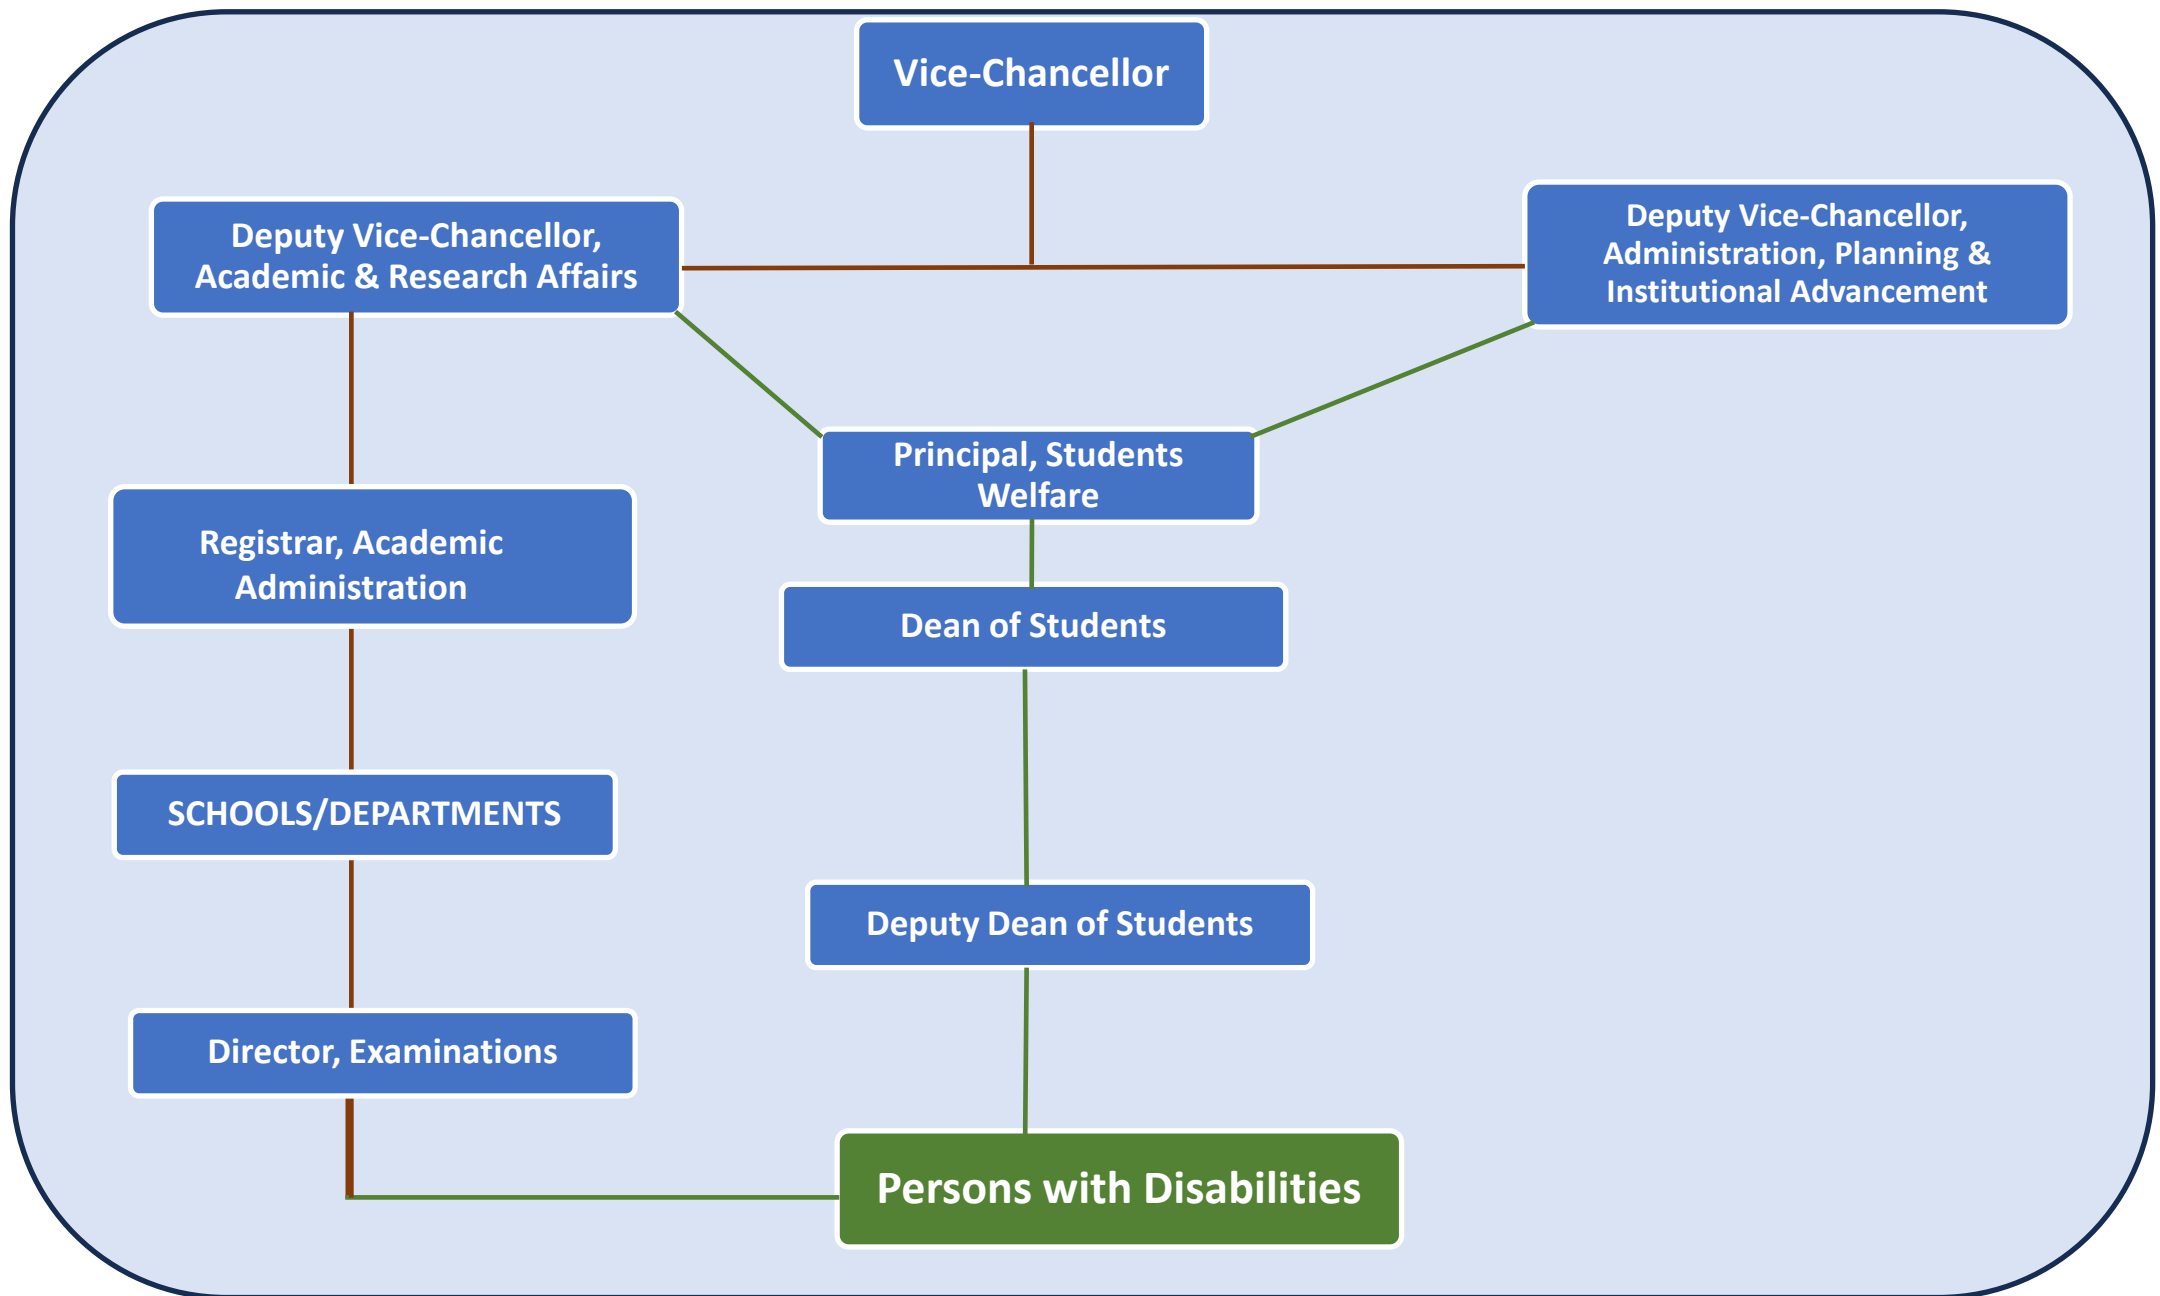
Vice-Chancellor

Deputy Vice-Chancellor, Academic & Research Affairs

Deputy Vice-Chancellor, Administration, Planning & Institutional Advancement

Principal, Students Welfare

Registrar, Academic Administration

Dean of Students

SCHOOLS/DEPARTMENTS

Deputy Dean of Students

Director, Examinations

Persons with Disabilities